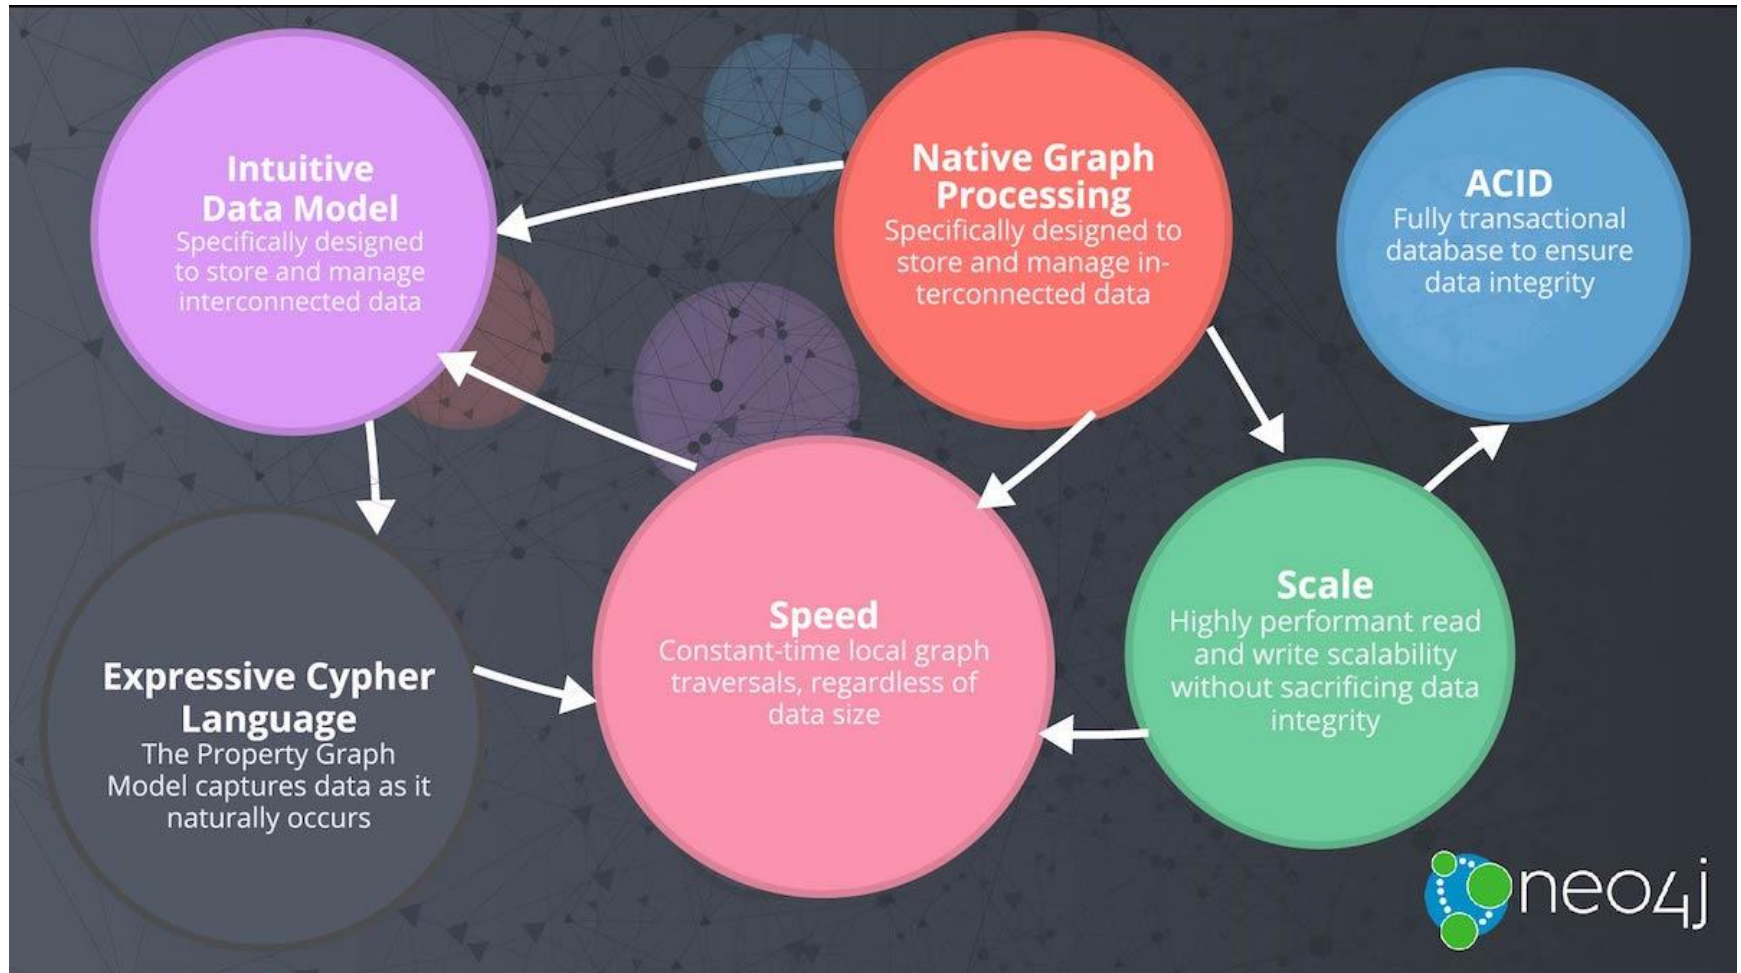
Intuitive Data Model
Specifically designed to store and manage interconnected data

Native Graph Processing
Specifically designed to store and manage interconnected data

ACID
Fully transactional database to ensure data integrity

Expressive Cypher Language
The Property Graph Model captures data as it naturally occurs

Speed
Constant-time local graph traversals, regardless of data size

Scale
Highly performant read and write scalability without sacrificing data integrity

neo4j